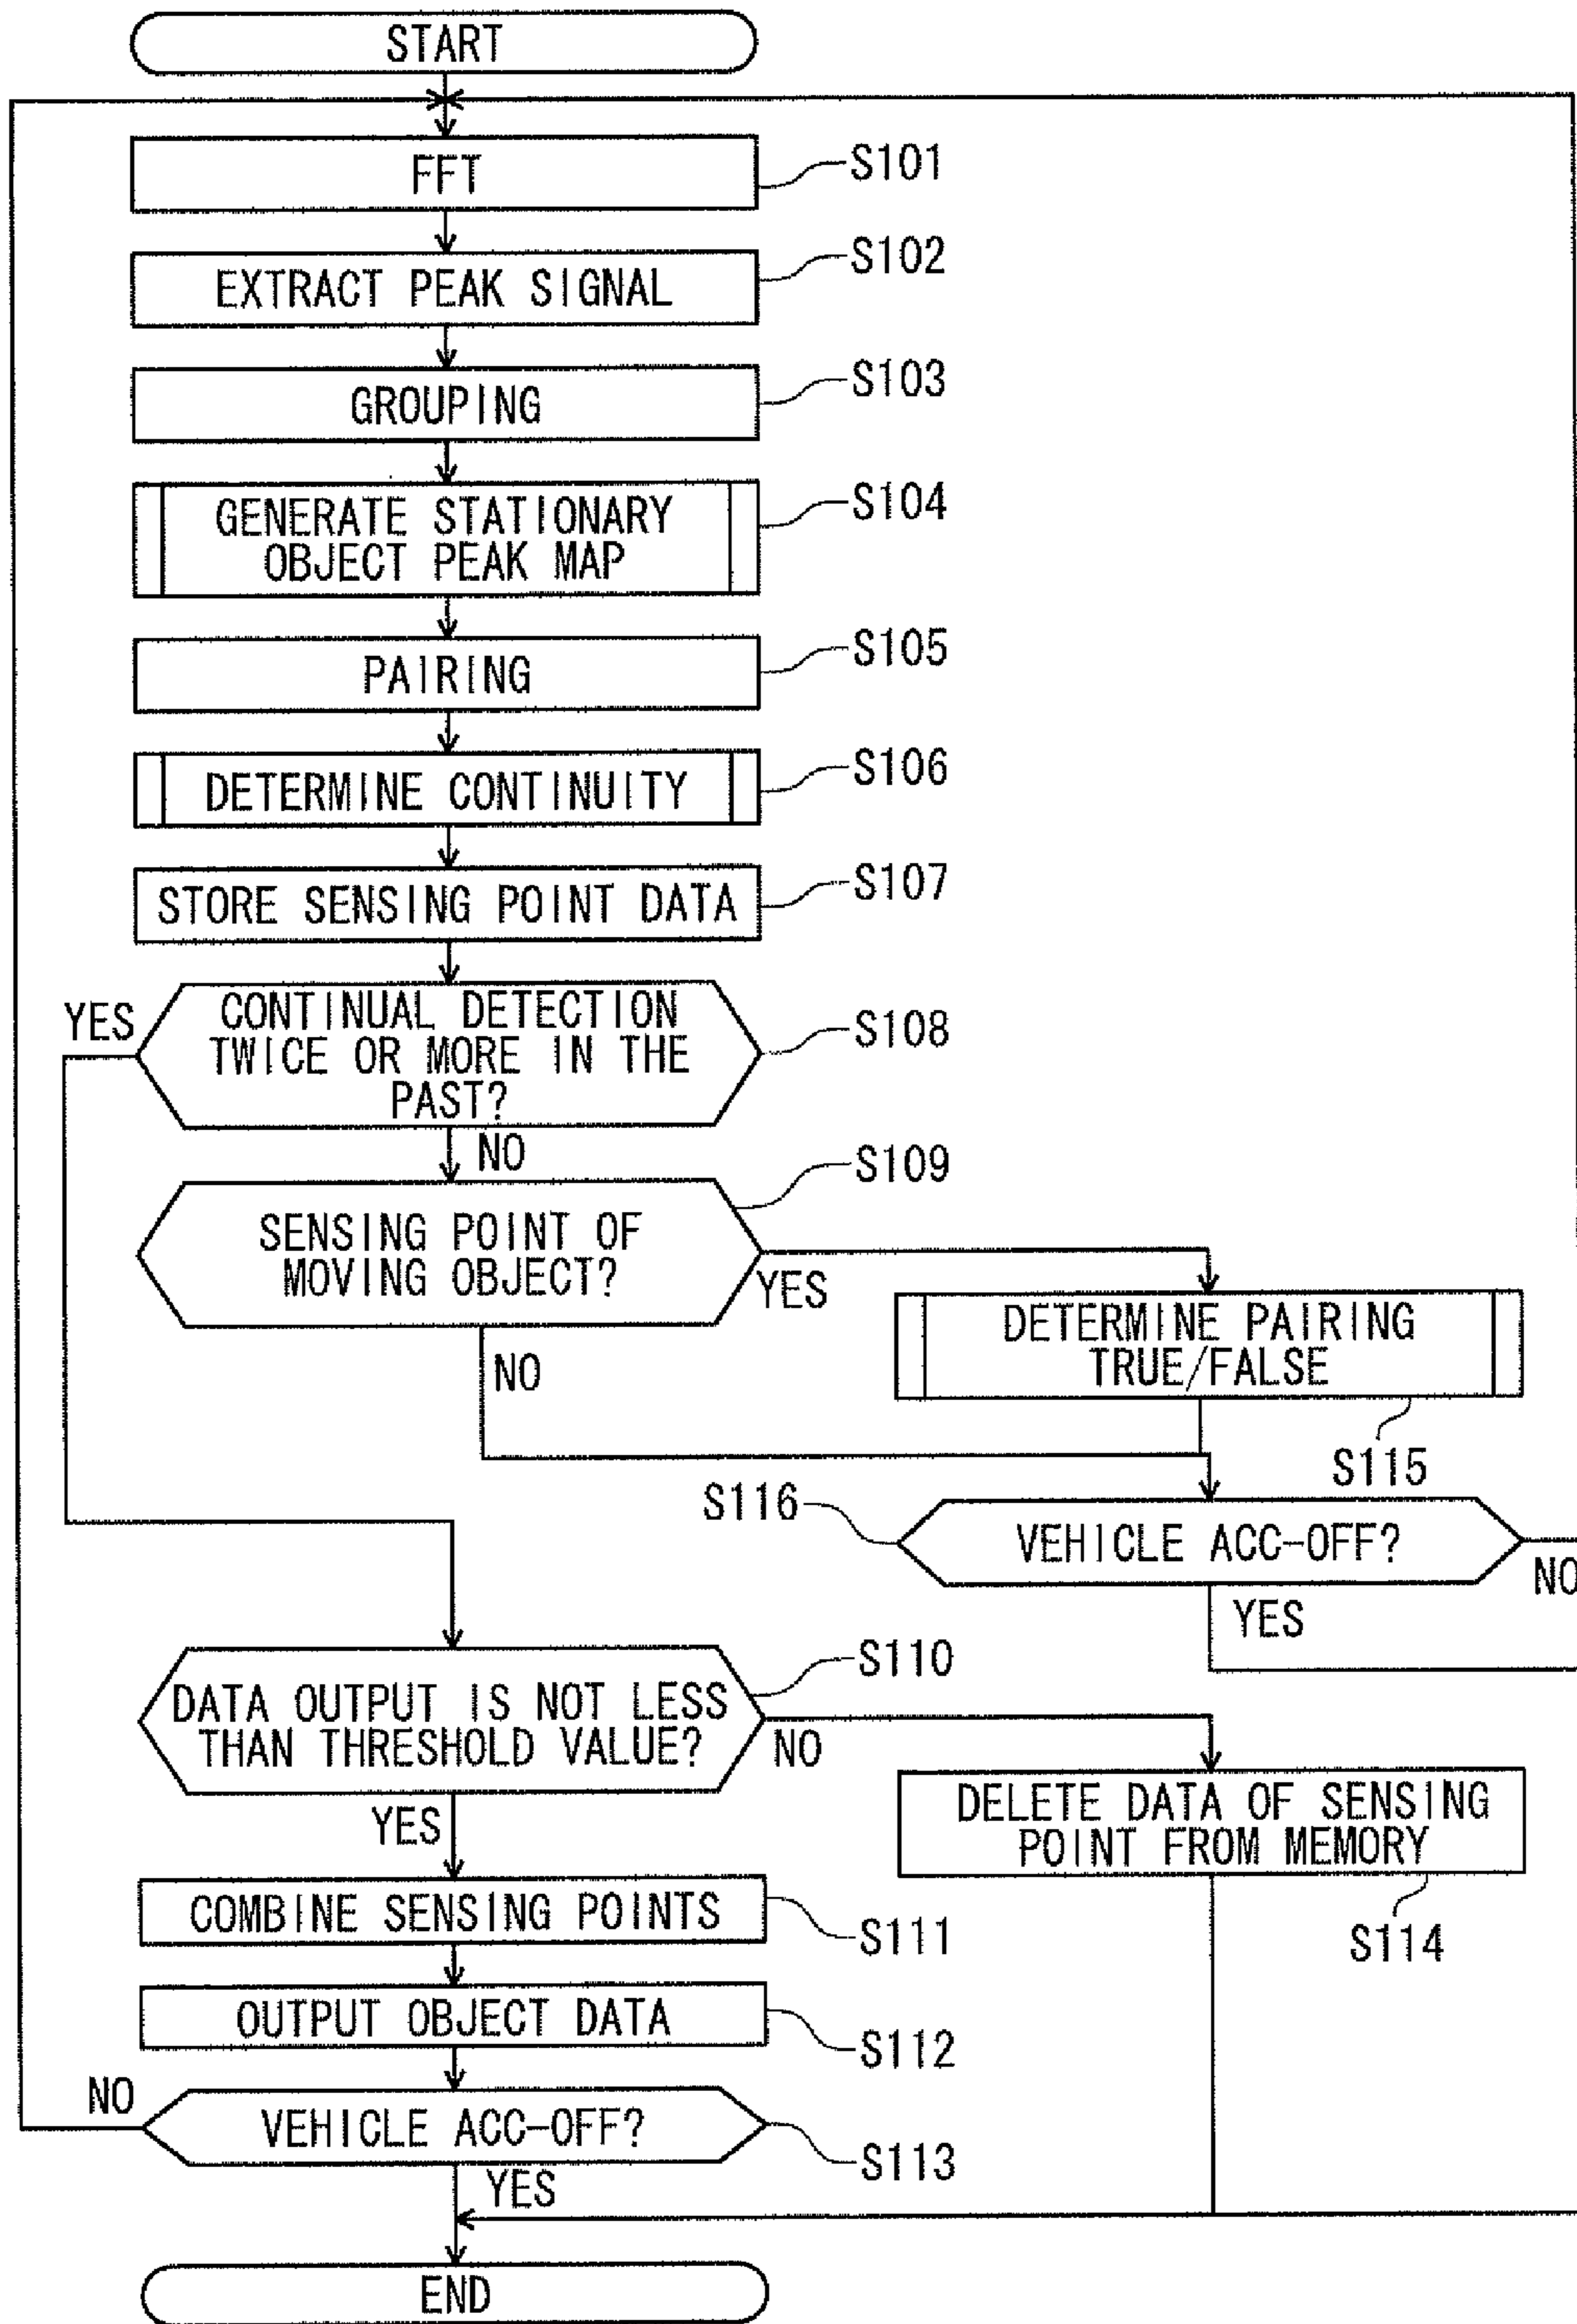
START

FFT
S101

EXTRACT PEAK SIGNAL
S102

GROUPING
S103

GENERATE STATIONARY OBJECT PEAK MAP
S104

PAIRING
S105

DETERMINE CONTINUITY
S106

STORE SENSING POINT DATA
S107

CONTINUAL DETECTION TWICE OR MORE IN THE PAST?
S108
YES
NO

SENSING POINT OF MOVING OBJECT?
S109
YES
NO

DETERMINE PAIRING TRUE/FALSE
S115

S116
VEHICLE ACC-OFF?
NO
YES

DATA OUTPUT IS NOT LESS THAN THRESHOLD VALUE?
S110
NO
YES

DELETE DATA OF SENSING POINT FROM MEMORY
S114

COMBINE SENSING POINTS
S111

OUTPUT OBJECT DATA
S112

NO
VEHICLE ACC-OFF?
S113
YES

END